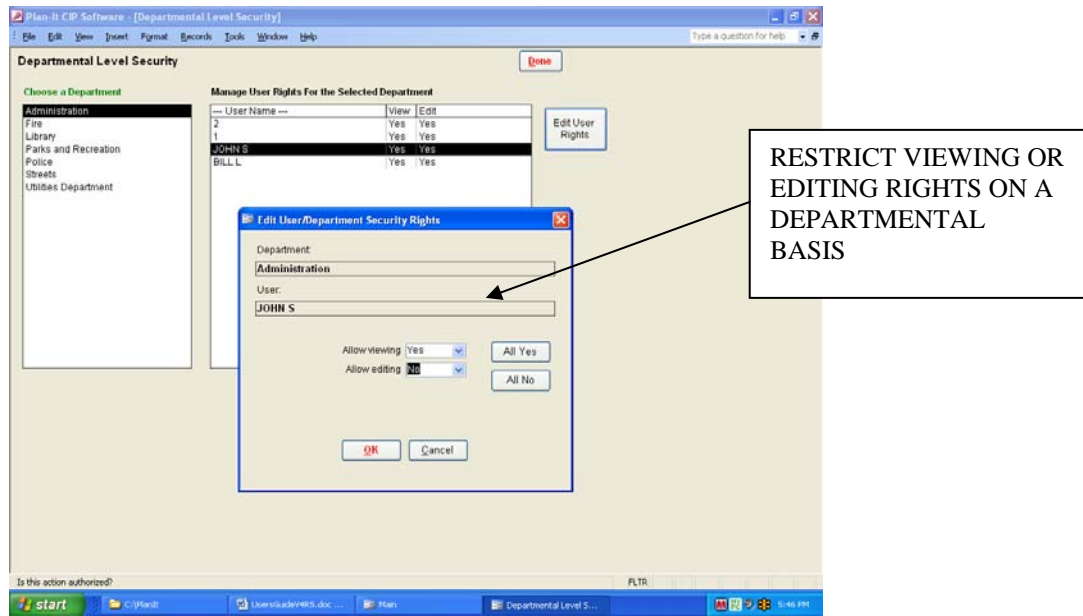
Plan-It CIP Software - [Departmental Level Security]

File Edit View Insert Format Records Tools Window Help

Type a question for help

Departmental Level Security

Done

Choose a Department

Administration
Fire
Library
Parks and Recreation
Police
Streets
Utilities Department

Manage User Rights For the Selected Department

| --- User Name --- | View | Edit |
|---|---|---|
| 2 | Yes | Yes |
| 1 | Yes | Yes |
| JOHN S | Yes | Yes |
| BILL L | Yes | Yes |

Edit User Rights

Edit User/Department Security Rights

Department:

Administration

User:

JOHN S

Allow viewing Yes

Allow editing No

All Yes

All No

OK

Cancel

RESTRICT VIEWING OR EDITING RIGHTS ON A DEPARTMENTAL BASIS

Is this action authorized?

FLTR

start

C:\PlanIt

UsersGuideV4RS.doc ...

Main

Departmental Level S...

5:46 PM